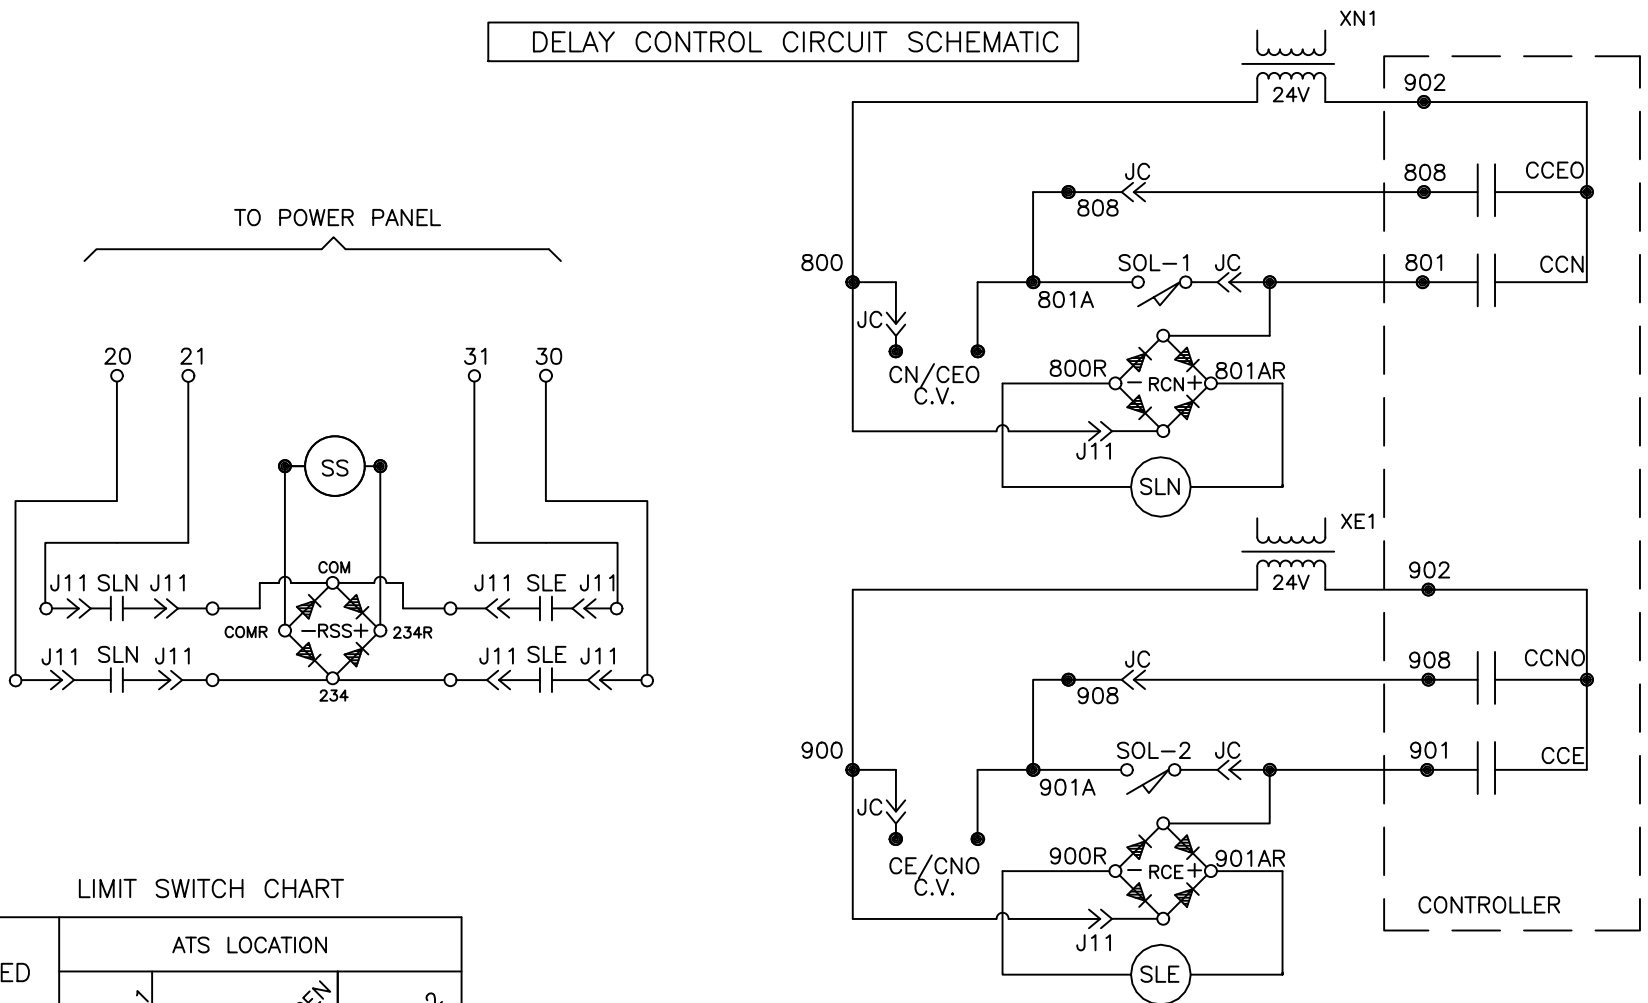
DELAY CONTROL CIRCUIT SCHEMATIC

TO POWER PANEL

20 21 31 30

SS

COM

J11 SLN J11

J11 SLE J11

COMR −RSS+ 234R

J11 SLN J11

J11 SLE J11

234

LIMIT SWITCH CHART

| ED | ATS LOCATION | | |
|---|---|---|---|
| | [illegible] | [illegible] | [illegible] |

XN1

24V

902

808 CCEO

JC

808

801 CCN

800

SOL−1 JC

801A

JC

CN/CEO C.V.

800R − RCN+ 801AR

J11

SLN

XE1

24V

902

908 CCNO

JC

908

901 CCE

900

SOL−2 JC

901A

JC

CE/CNO C.V.

900R − RCE+ 901AR

J11

SLE

CONTROLLER